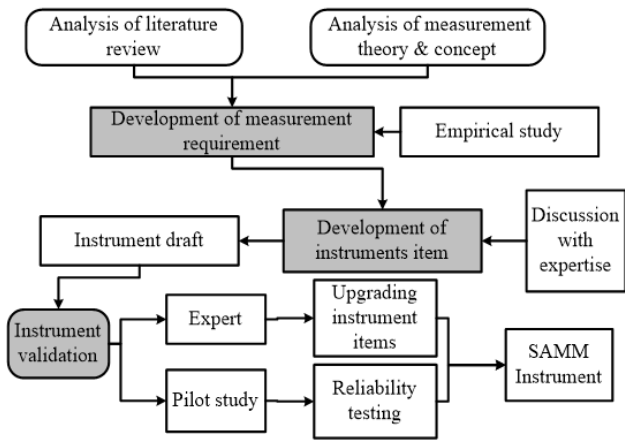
Analysis of literature review

Analysis of measurement theory & concept

Development of measurement requirement

Empirical study

Development of instruments item

Discussion with expertise

Instrument draft

Instrument validation

Expert

Upgrading instrument items

Pilot study

Reliability testing

SAMM Instrument